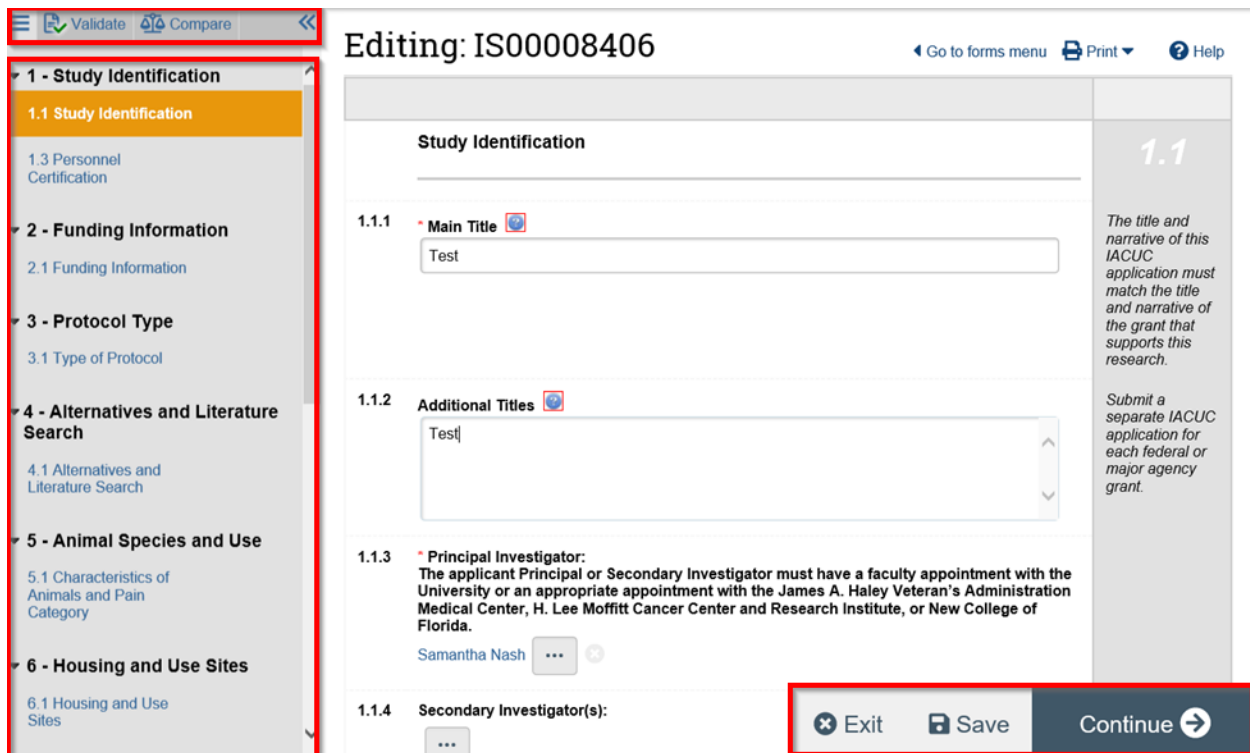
Validate Compare

1 - Study Identification

1.1 Study Identification

1.3 Personnel Certification

2 - Funding Information

2.1 Funding Information

3 - Protocol Type

3.1 Type of Protocol

4 - Alternatives and Literature Search

4.1 Alternatives and Literature Search

5 - Animal Species and Use

5.1 Characteristics of Animals and Pain Category

6 - Housing and Use Sites

6.1 Housing and Use Sites

Editing: IS00008406

Go to forms menu Print Help

Study Identification

1.1

The title and narrative of this IACUC application must match the title and narrative of the grant that supports this research.

Submit a separate IACUC application for each federal or major agency grant.

1.1.1 * Main Title

Test

1.1.2 Additional Titles

Test

1.1.3 * Principal Investigator:
The applicant Principal or Secondary Investigator must have a faculty appointment with the University or an appropriate appointment with the James A. Haley Veteran's Administration Medical Center, H. Lee Moffitt Cancer Center and Research Institute, or New College of Florida.

Samantha Nash ...

1.1.4 Secondary Investigator(s):

...

Exit Save Continue